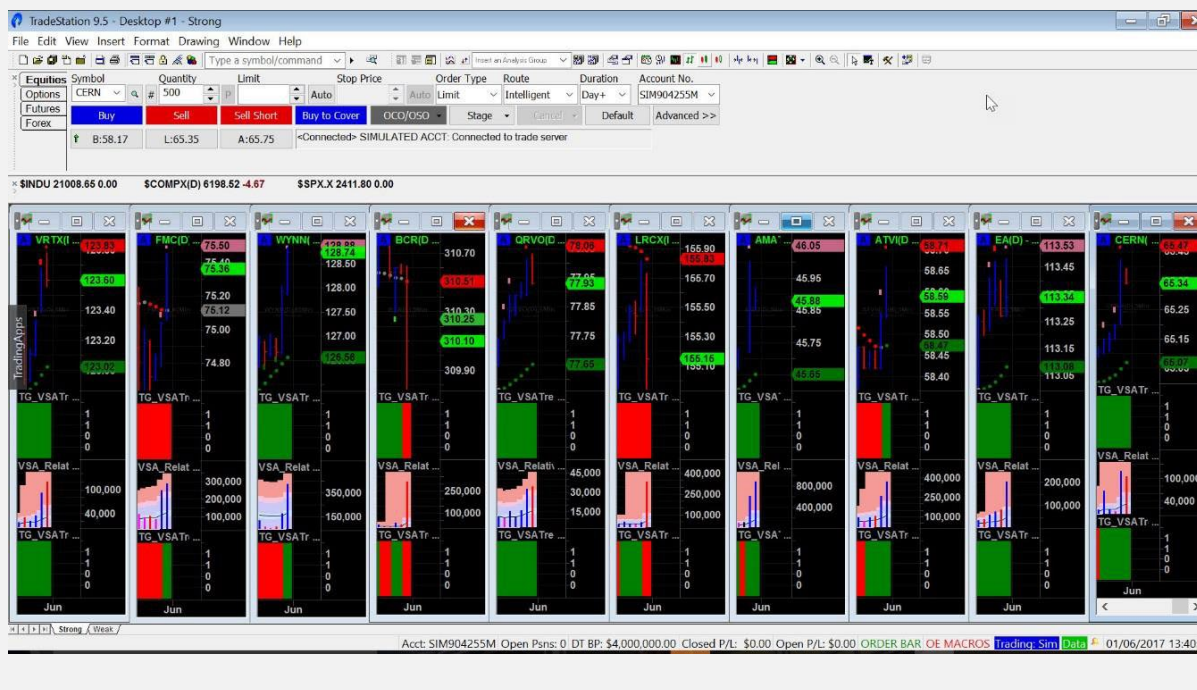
TradeStation 9.5 - Desktop #1 - Strong

File Edit View Insert Format Drawing Window Help

Type a symbol/command

Insert an Analysis Group

Equities Options Futures Forex

Symbol CERN Quantity 500 Limit Auto Stop Price Auto Order Type Limit Route Intelligent Duration Day+ Account No. SIM904255M

Buy Sell Sell Short Buy to Cover OCO/OSO Stage Cancel Default Advanced >>

B:58.17 L:65.35 A:65.75

<Connected> SIMULATED ACCT: Connected to trade server

$INDU 21008.65 0.00 $COMPX(D) 6198.52 -4.67 $SPX.X 2411.80 0.00

TradingApps

| VRTX(I | FMC(D | WYNN( | BCR(D | QRVO(D | LRCX(I | AMA | ATVI(D | EA(D) | CERN( |
|---|---|---|---|---|---|---|---|---|---|
| 123.83 | 75.50 | 128.74 | 310.70 | 78.06 | 155.90 | 46.05 | 58.71 | 113.53 | 65.47 |
| 123.60 | 75.36 | 128.50 | 310.51 | 77.93 | 155.83 | 45.95 | 58.65 | 113.45 | 65.34 |
| 123.40 | 75.20 | 128.00 | 310.25 | 77.85 | 155.70 | 45.88 | 58.59 | 113.34 | 65.25 |
| 123.20 | 75.12 | 127.50 | 310.10 | 77.75 | 155.50 | 45.85 | 58.55 | 113.25 | 65.15 |
| 123.02 | 75.00 | 127.00 | 309.90 | 77.65 | 155.30 | 45.75 | 58.50 | 113.15 | 65.07 |
| | 74.80 | 126.56 | | | 155.16 | 45.65 | 58.47 | 113.08 | |
| | | | | | 155.10 | | 58.45 | 113.06 | |
| | | | | | | | 58.40 | | |
| TG_VSATr | TG_VSATr | TG_VSATr | TG_VSATr | TG_VSATre | TG_VSATr | TG_VSA | TG_VSATr | TG_VSATr | TG_VSATr |
| 1 1 0 0 | 1 1 0 0 | 1 1 0 0 | 1 1 0 0 | 1 1 0 0 | 1 1 0 0 | 1 1 0 0 | 1 1 0 0 | 1 1 0 0 | 1 1 0 0 |
| VSA_Relat | VSA_Relat | VSA_Relat | VSA_Relat | VSA_Relati | VSA_Relat | VSA_Rel | VSA_Relat | VSA_Relat | VSA_Relat |
| 100,000 | 300,000 | 350,000 | 250,000 | 45,000 | 400,000 | 800,000 | 400,000 | 200,000 | 100,000 |
| 40,000 | 200,000 | 150,000 | 100,000 | 30,000 | 250,000 | 400,000 | 250,000 | 100,000 | 40,000 |
| | 100,000 | | | 15,000 | 100,000 | | 100,000 | | |
| TG_VSATr | TG_VSATr | TG_VSATr | TG_VSATr | TG_VSATre | TG_VSATr | TG_VSA | TG_VSATr | TG_VSATr | TG_VSATr |
| 1 1 0 0 | 1 1 0 0 | 1 1 0 0 | 1 1 0 0 | 1 1 0 0 | 1 1 0 0 | 1 1 0 0 | 1 1 0 0 | 1 1 0 0 | 1 1 0 0 |
| Jun | Jun | Jun | Jun | Jun | Jun | Jun | Jun | Jun | Jun |

Strong Weak

Acct: SIM904255M Open Psns: 0 DT BP: $4,000,000.00 Closed P/L: $0.00 Open P/L: $0.00 ORDER BAR OE MACROS Trading: Sim Data 01/06/2017 13:40